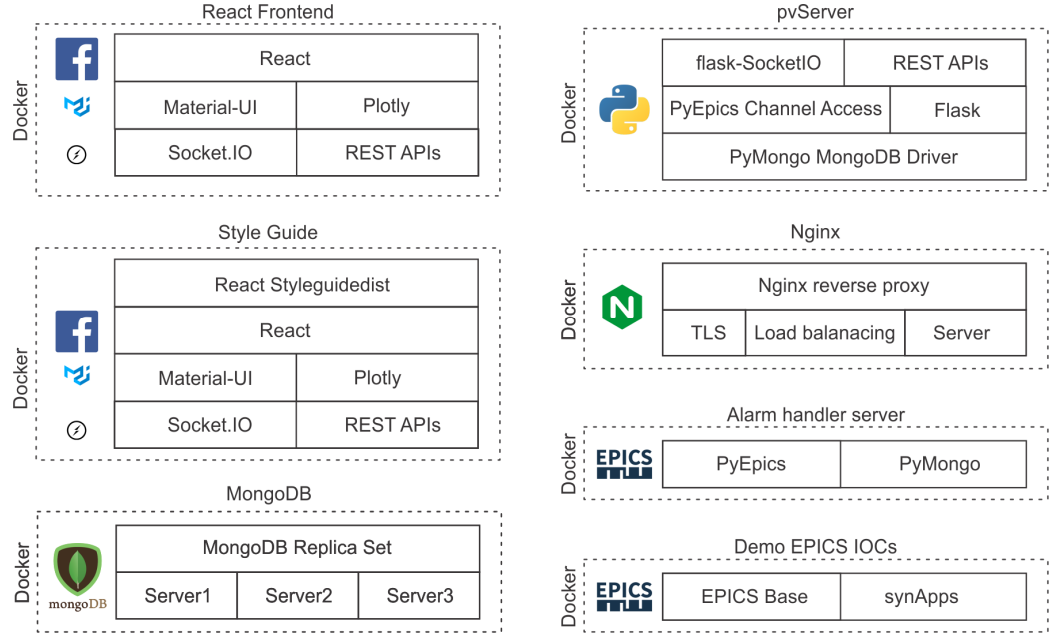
React Frontend

Docker

| React | |
|---|---|
| Material-UI | Plotly |
| Socket.IO | REST APIs |

Style Guide

Docker

| React Styleguidedist | |
|---|---|
| React | |
| Material-UI | Plotly |
| Socket.IO | REST APIs |

MongoDB

Docker

mongoDB

| MongoDB Replica Set | | |
|---|---|---|
| Server1 | Server2 | Server3 |

pvServer

Docker

| flask-SocketIO | REST APIs |
|---|---|
| PyEpics Channel Access | Flask |
| PyMongo MongoDB Driver | |

Nginx

Docker

| Nginx reverse proxy | | |
|---|---|---|
| TLS | Load balanacing | Server |

Alarm handler server

Docker

EPICS

| PyEpics | PyMongo |
|---|---|

Demo EPICS IOCs

Docker

EPICS

| EPICS Base | synApps |
|---|---|